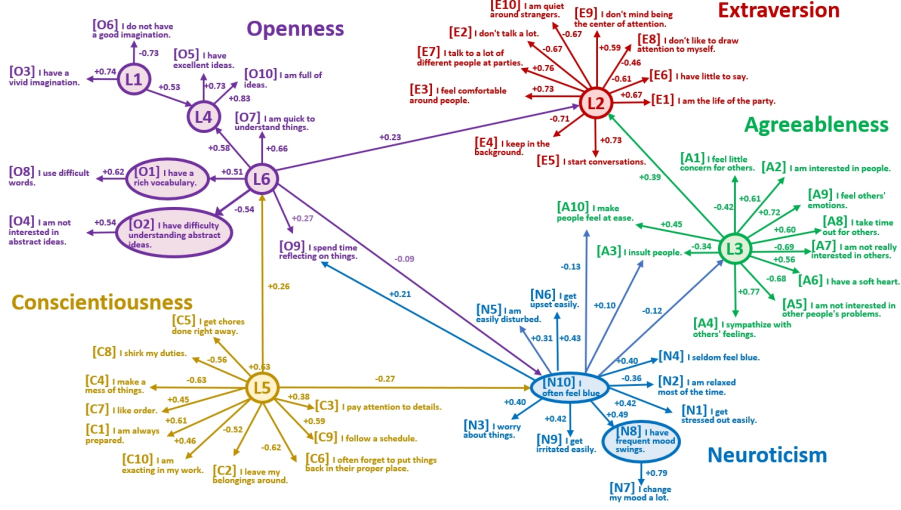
Openness

[O6] I do not have a good imagination.
-0.73
[O3] I have a vivid imagination.
+0.74
L1
+0.53
[O5] I have excellent ideas.
+0.73
[O10] I am full of ideas.
+0.83
L4
[O7] I am quick to understand things.
+0.58
+0.66
[O8] I use difficult words.
+0.62
[O1] I have a rich vocabulary.
+0.51
L6
-0.54
[O4] I am not interested in abstract ideas.
+0.54
[O2] I have difficulty understanding abstract ideas.
+0.27
[O9] I spend time reflecting on things.
-0.09
+0.23

Extraversion

[E10] I am quiet around strangers.
[E9] I don't mind being the center of attention.
[E2] I don't talk a lot.
-0.67
-0.67
+0.59
[E8] I don't like to draw attention to myself.
[E7] I talk to a lot of different people at parties.
+0.76
-0.46
-0.61
[E6] I have little to say.
[E3] I feel comfortable around people.
+0.73
+0.67
[E1] I am the life of the party.
L2
-0.71
+0.73
[E4] I keep in the background.
[E5] I start conversations.

Agreeableness

+0.39
[A1] I feel little concern for others.
[A2] I am interested in people.
-0.42
+0.61
[A9] I feel others' emotions.
+0.72
[A10] I make people feel at ease.
+0.45
+0.60
[A8] I take time out for others.
[A3] I insult people.
-0.34
L3
-0.69
[A7] I am not really interested in others.
+0.56
-0.68
[A6] I have a soft heart.
+0.77
[A5] I am not interested in other people's problems.
[A4] I sympathize with others' feelings.

Conscientiousness

+0.26
+0.21
-0.13
-0.12
+0.10
[C5] I get chores done right away.
[C8] I shirk my duties.
-0.56
+0.63
[C4] I make a mess of things.
-0.63
[C7] I like order.
+0.45
+0.61
[C1] I am always prepared.
+0.46
L5
-0.27
+0.38
[C3] I pay attention to details.
+0.59
[C9] I follow a schedule.
-0.52
-0.62
[C10] I am exacting in my work.
[C2] I leave my belongings around.
[C6] I often forget to put things back in their proper place.

[N5] I am easily disturbed.
[N6] I get upset easily.
+0.31
+0.43
+0.40
[N4] I seldom feel blue.
[N10] I often feel blue
-0.36
[N2] I am relaxed most of the time.
+0.40
+0.42
+0.42
+0.49
[N1] I get stressed out easily.
[N3] I worry about things.
[N9] I get irritated easily.
[N8] I have frequent mood swings.
+0.79
[N7] I change my mood a lot.

Neuroticism